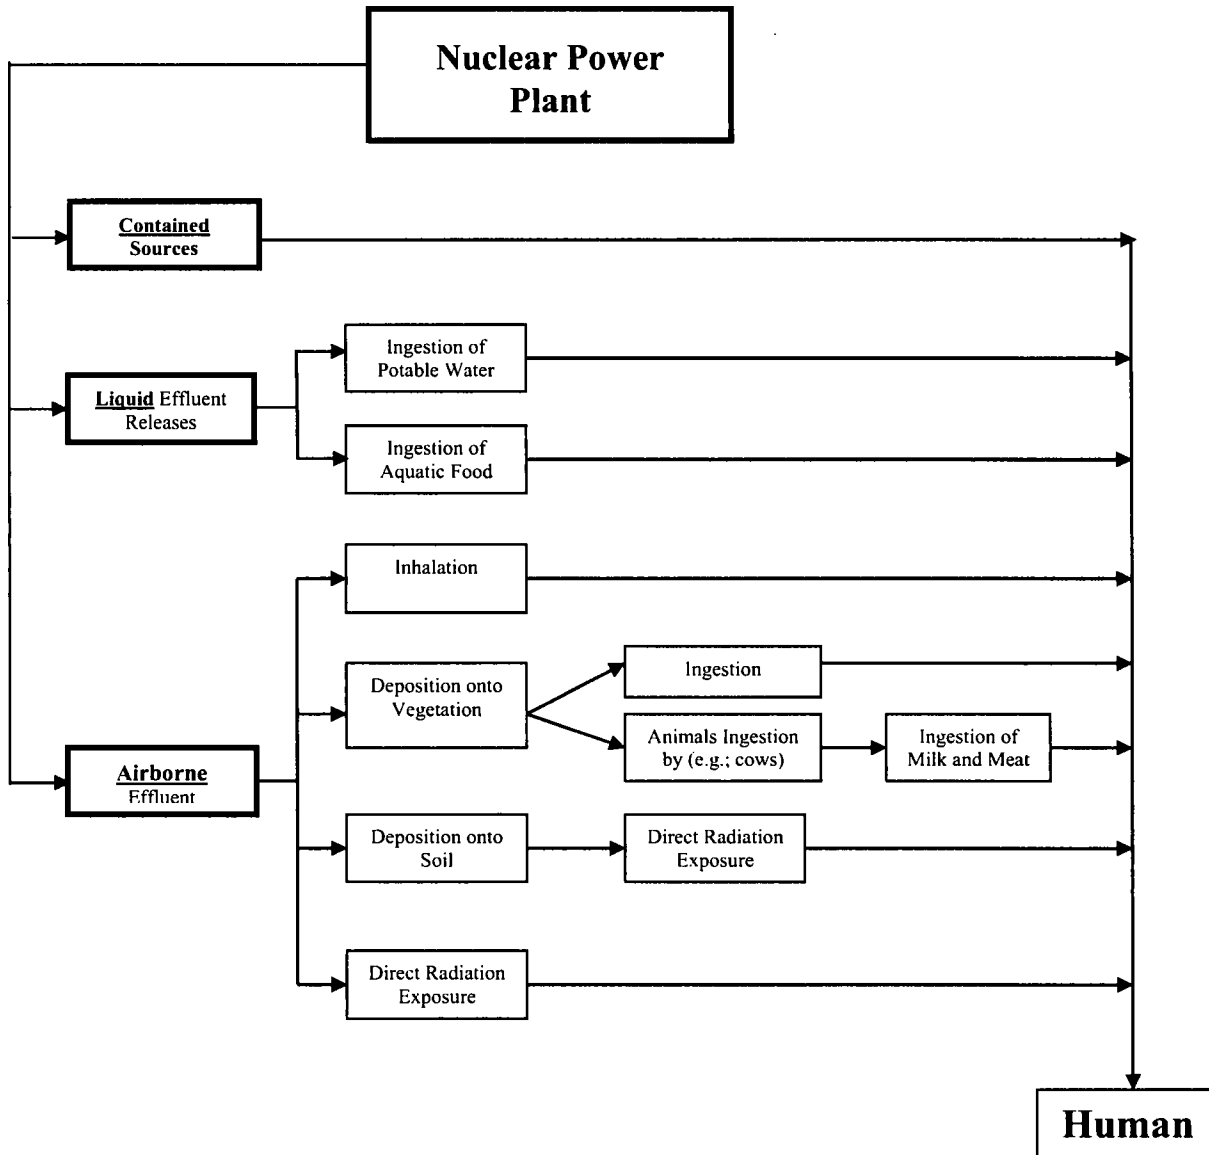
Nuclear Power Plant

Contained Sources

Liquid Effluent Releases

Ingestion of Potable Water

Ingestion of Aquatic Food

Inhalation

Deposition onto Vegetation

Ingestion

Animals Ingestion by (e.g.; cows)

Ingestion of Milk and Meat

Airborne Effluent

Deposition onto Soil

Direct Radiation Exposure

Direct Radiation Exposure

Human